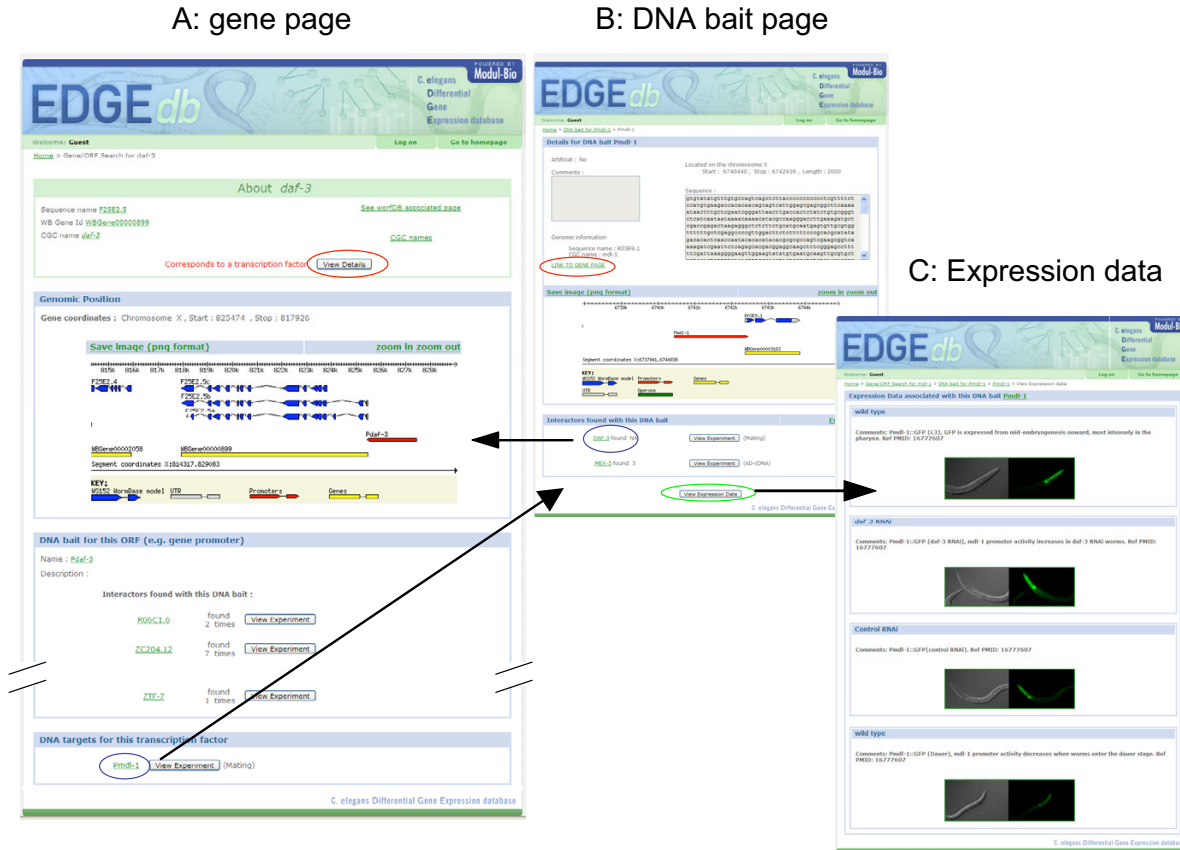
A: gene page

B: DNA bait page

C: Expression data

POWERED BY Modul-Bio

EDGEdb

C. elegans Differential Gene Expression database

Welcome: Guest

Log on

Go to homepage

Home > Gene/ORF Search for daf-3

About daf-3

Sequence name F25E2.5

See wormDB associated page

WB Gene Id WBGene00000899

CGC name daf-3

CGC names

Corresponds to a transcription factor

View Details

Genomic Position

Gene coordinates : Chromosome X , Start : 825474 , Stop : 817926

Save image (png format)

zoom in zoom out

F25E2.4

F25E2.5c

F25E2.5b

F25E2.5a

Pdaf-3

WBGene00002058

WBGene00000899

Segment coordinates X:814317..829083

KEY:

WS152 WormBase model

UTR

Promoters

Genes

DNA bait for this ORF (e.g. gene promoter)

Name : Pdaf-3

Description :

Interactors found with this DNA bait :

| | | |
|---|---|---|
| R06C1.6 | found 2 times | View Experiment |
| ZC204.12 | found 7 times | View Experiment |
| ZTF-7 | found 1 times | View Experiment |

DNA targets for this transcription factor

Pmdl-1 View Experiment (Mating)

C. elegans Differential Gene Expression database

POWERED BY Modul-Bio

EDGEdb

C. elegans Differential Gene Expression database

Welcome: Guest

Log on

Go to homepage

Home > DNA bait for Pmdl-1 > Pmdl-1

Details for DNA bait Pmdl-1

Artificial : No

Comments :

Located on the chromosome X

Start : 6740440 , Stop : 6742439 , Length : 2000

Sequence :

Genomic information

Sequence name : R0369.1

CGC name : mdl-1

LINK TO GENE PAGE

Save image (png format)

zoom in zoom out

R0369.1

Pmdl-1

WBGene00003163

KEY:

WS152 WormBase model

Promoters

Genes

UTR

Operons

Interactors found with this DNA bait

DAF-3 found 1

View Experiment (Mating)

MEX-3 found 3

View Experiment (AD-cDNA)

View Expression Data

C. elegans Differential Gene E

POWERED BY Modul-Bio

EDGEdb

C. elegans Differential Gene Expression database

Welcome: Guest

Log on

Go to homepage

Home > Gene/ORF Search for mdl-1 > DNA bait for Pmdl-1 > Pmdl-1 > View Expression data

Expression Data associated with this DNA bait Pmdl-1

wild type

Comments: Pmdl-1::GFP (L3), GFP is expressed from mid-embryogenesis onward, most intensely in the pharynx. Ref PMID: 16777607

daf-3 RNAi

Comments: Pmdl-1::GFP (daf-3 RNAi), mdl-1 promoter activity increases in daf-3 RNAi worms. Ref PMID: 16777607

Control RNAi

Comments: Pmdl-1::GFP(control RNAi). Ref PMID: 16777607

wild type

Comments: Pmdl-1::GFP (Dauer), mdl-1 promoter activity decreases when worms enter the dauer stage. Ref PMID: 16777607

C. elegans Differential Gene Expression database